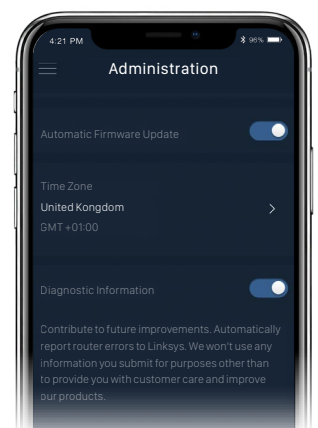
4:21 PM

96%

Administration

Automatic Firmware Update

Time Zone

United Kongdom

GMT +01:00

Diagnostic Information

Contribute to future improvements. Automatically report router errors to Linksys. We won't use any information you submit for purposes other than to provide you with customer care and improve our products.